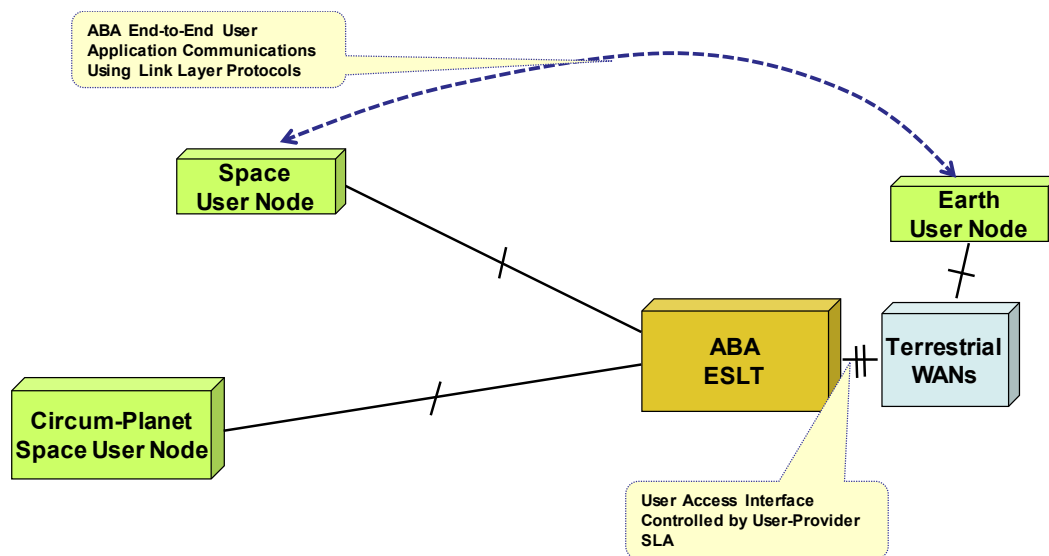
ABA End-to-End User Application Communications Using Link Layer Protocols

Space User Node

Earth User Node

ABA ESLT

Terrestrial WANs

Circum-Planet Space User Node

User Access Interface Controlled by User-Provider SLA